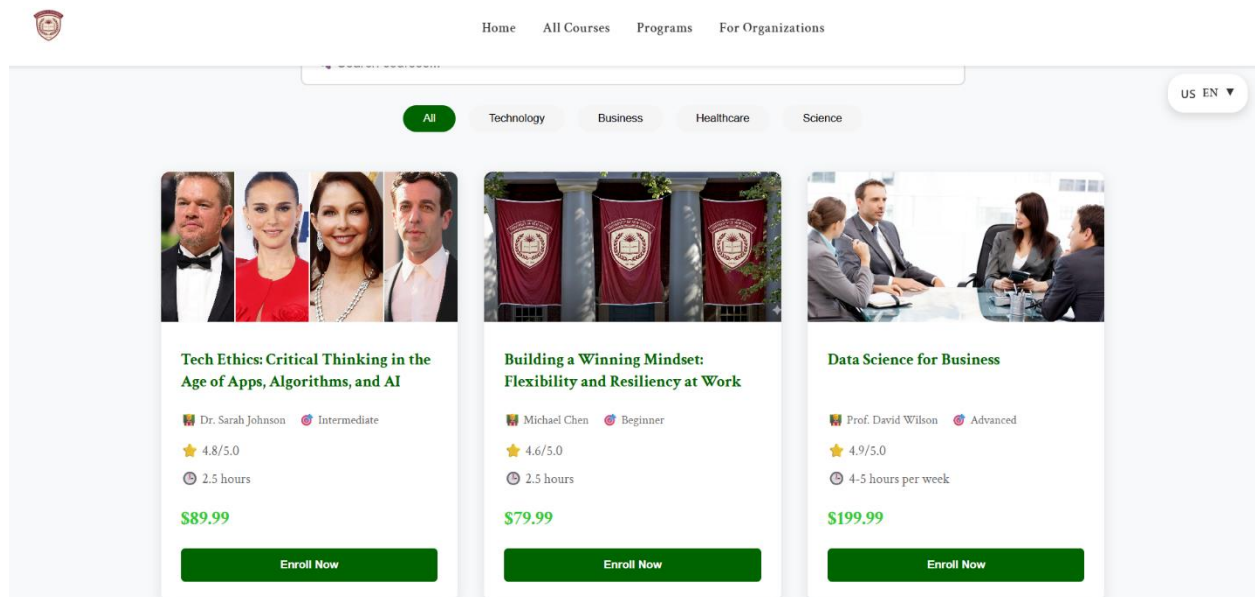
Home All Courses Programs For Organizations

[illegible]

US EN ▼

All Technology Business Healthcare Science

Tech Ethics: Critical Thinking in the Age of Apps, Algorithms, and AI

Dr. Sarah Johnson Intermediate

4.8/5.0

2.5 hours

$89.99

Enroll Now

Building a Winning Mindset: Flexibility and Resiliency at Work

Michael Chen Beginner

4.6/5.0

2.5 hours

$79.99

Enroll Now

Data Science for Business

Prof. David Wilson Advanced

4.9/5.0

4-5 hours per week

$199.99

Enroll Now